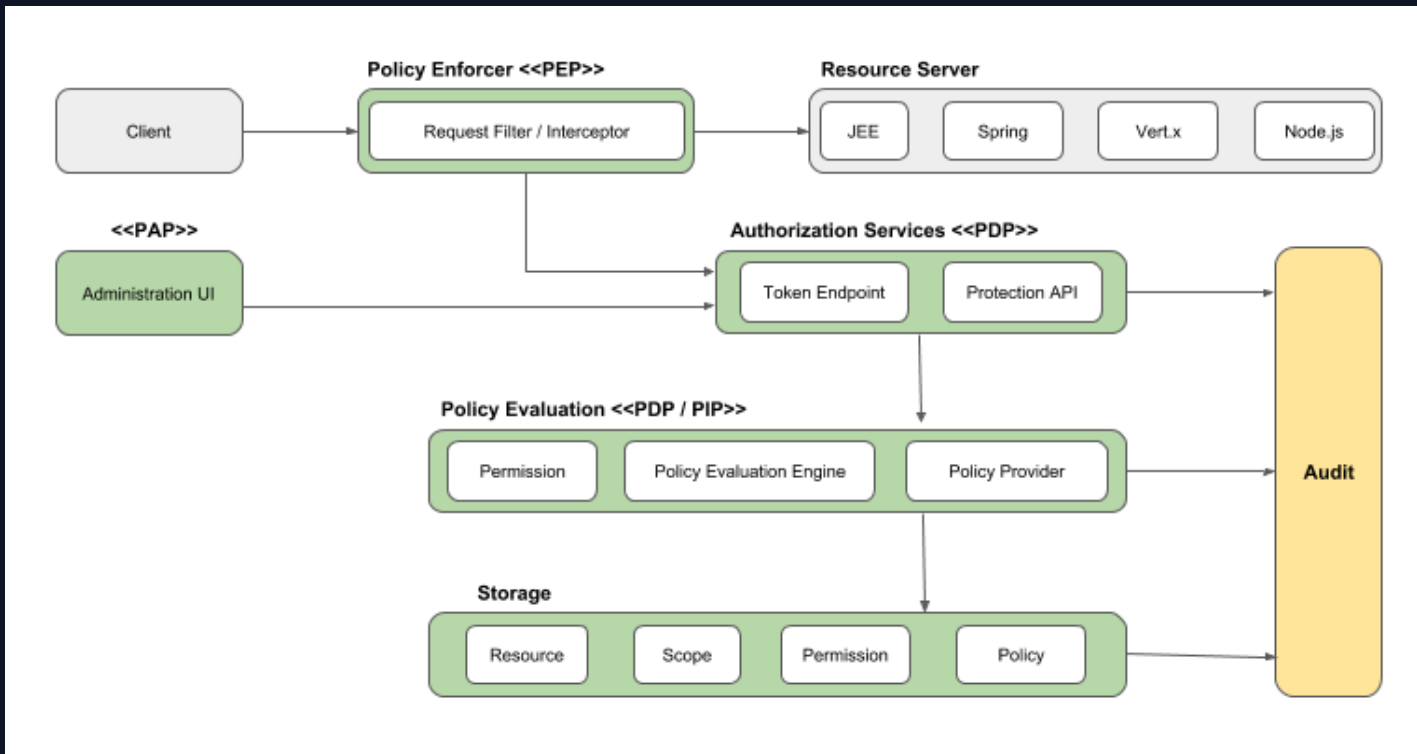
Policy Enforcer <<PEP>>

Resource Server

Client

Request Filter / Interceptor

JEE

Spring

Vert.x

Node.js

<<PAP>>

Authorization Services <<PDP>>

Administration UI

Token Endpoint

Protection API

Audit

Policy Evaluation <<PDP / PIP>>

Permission

Policy Evaluation Engine

Policy Provider

Storage

Resource

Scope

Permission

Policy